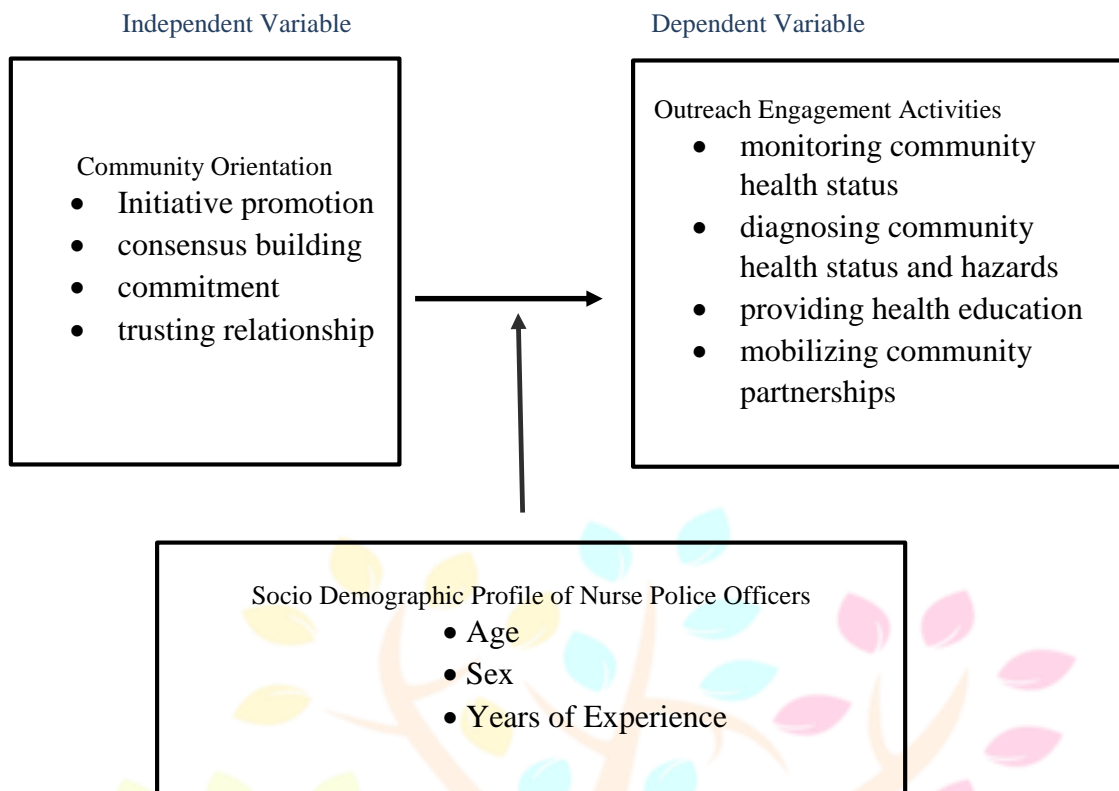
Independent Variable

Dependent Variable

Community Orientation
- Initiative promotion
- consensus building
- commitment
- trusting relationship

Outreach Engagement Activities
- monitoring community health status
- diagnosing community health status and hazards
- providing health education
- mobilizing community partnerships

Socio Demographic Profile of Nurse Police Officers
- Age
- Sex
- Years of Experience